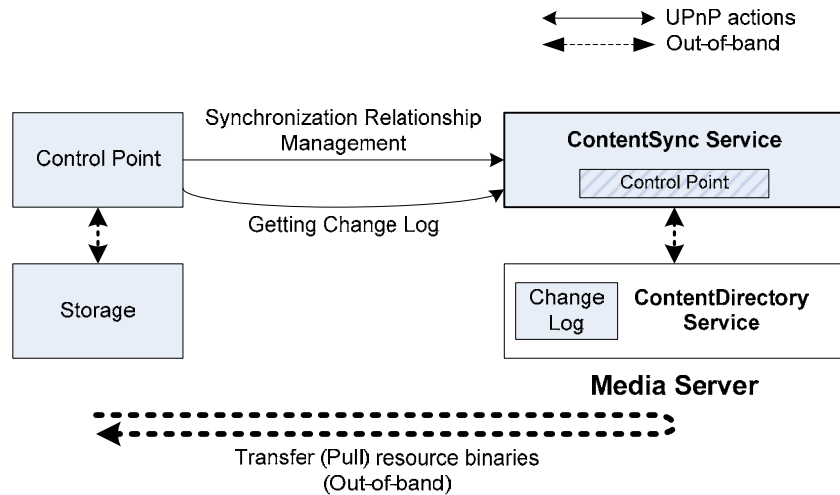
UPnP actions
Out-of-band

Control Point

Synchronization Relationship Management

Getting Change Log

ContentSync Service

Control Point

Storage

Change Log

ContentDirectory Service

Media Server

Transfer (Pull) resource binaries (Out-of-band)